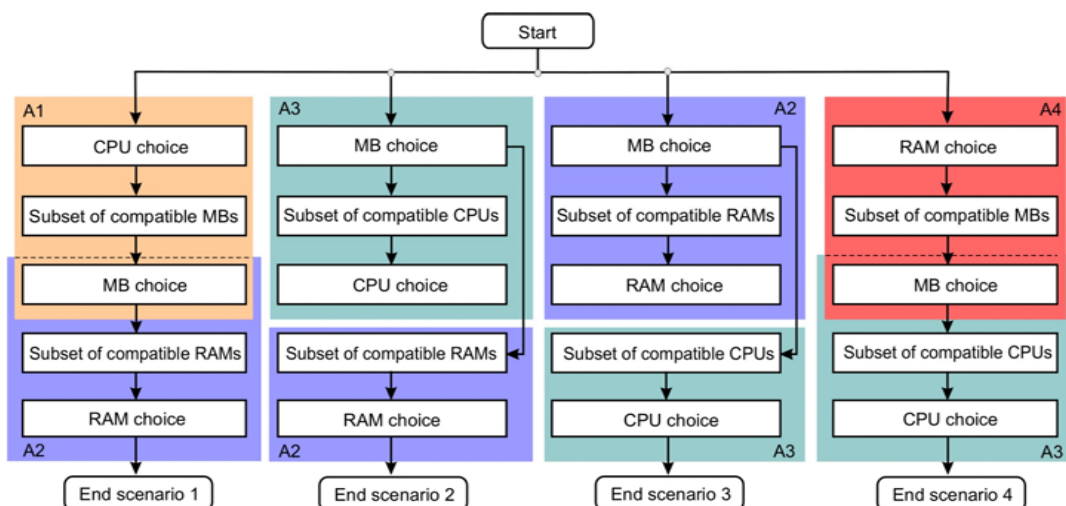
Start

A1
CPU choice
Subset of compatible MBs
MB choice
Subset of compatible RAMs
RAM choice
A2
End scenario 1

A3
MB choice
Subset of compatible CPUs
CPU choice
Subset of compatible RAMs
RAM choice
A2
End scenario 2

A2
MB choice
Subset of compatible RAMs
RAM choice
Subset of compatible CPUs
CPU choice
A3
End scenario 3

A4
RAM choice
Subset of compatible MBs
MB choice
Subset of compatible CPUs
CPU choice
A3
End scenario 4